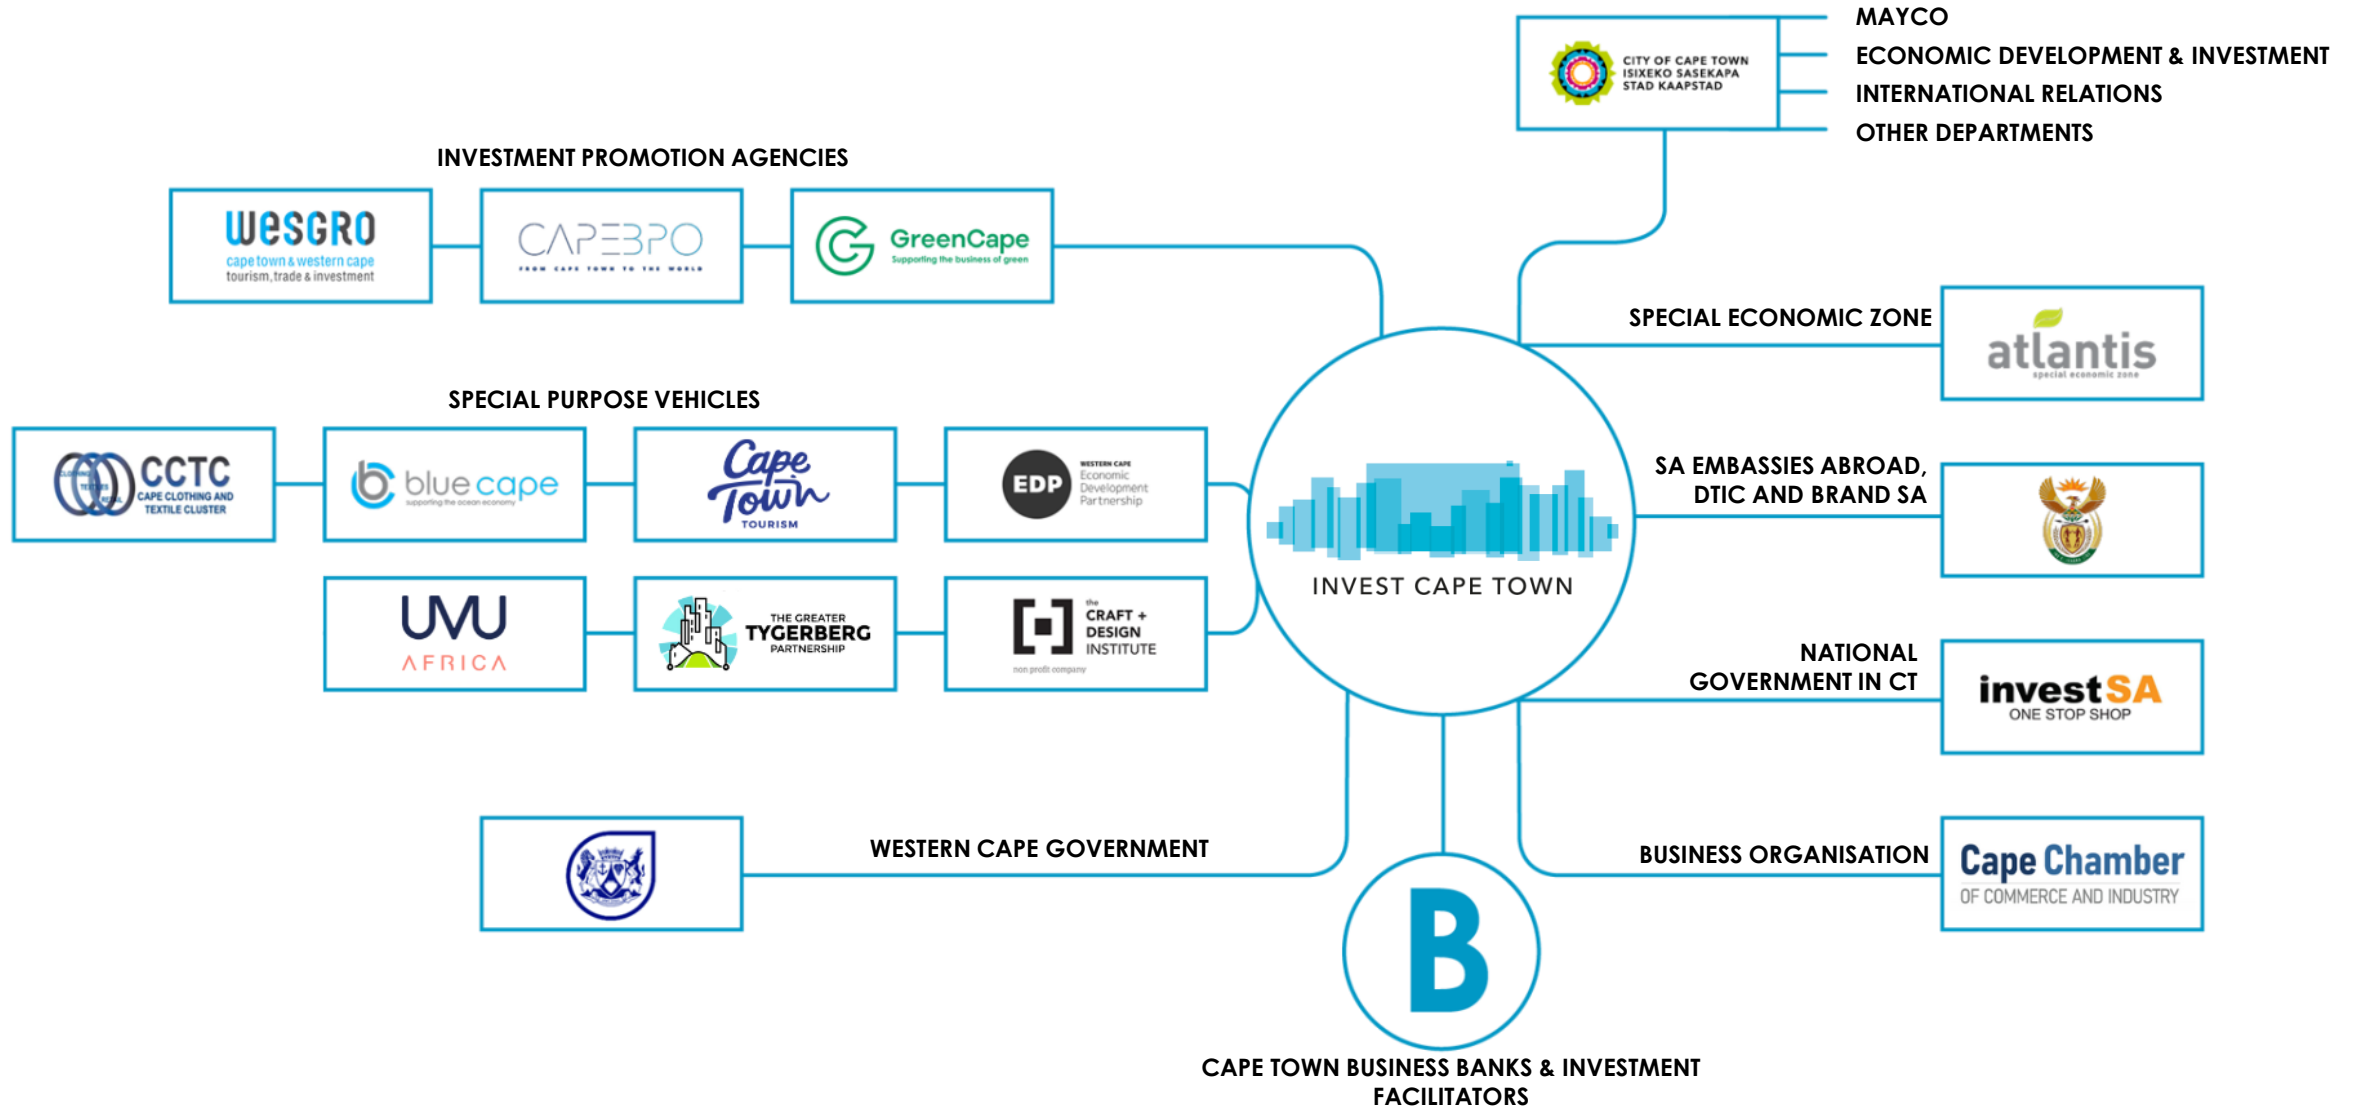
CITY OF CAPE TOWN
ISIXEKO SASEKAPA
STAD KAAPSTAD

MAYCO
ECONOMIC DEVELOPMENT & INVESTMENT
INTERNATIONAL RELATIONS
OTHER DEPARTMENTS

INVESTMENT PROMOTION AGENCIES

wesgro
cape town & western cape
tourism, trade & investment

CAPEBPO
FROM CAPE TOWN TO THE WORLD

GreenCape
Supporting the business of green

SPECIAL ECONOMIC ZONE

atlantis
special economic zone

SPECIAL PURPOSE VEHICLES

CCTC
CAPE CLOTHING AND TEXTILE CLUSTER

blue cape
supporting the ocean economy

Cape Town
TOURISM

EDP
WESTERN CAPE
Economic
Development
Partnership

INVEST CAPE TOWN

SA EMBASSIES ABROAD,
DTIC AND BRAND SA

UVU
AFRICA

THE GREATER
TYGERBERG
PARTNERSHIP

the
CRAFT +
DESIGN
INSTITUTE
non profit company

NATIONAL
GOVERNMENT IN CT

investSA
ONE STOP SHOP

WESTERN CAPE GOVERNMENT

BUSINESS ORGANISATION

Cape Chamber
OF COMMERCE AND INDUSTRY

B

CAPE TOWN BUSINESS BANKS & INVESTMENT FACILITATORS